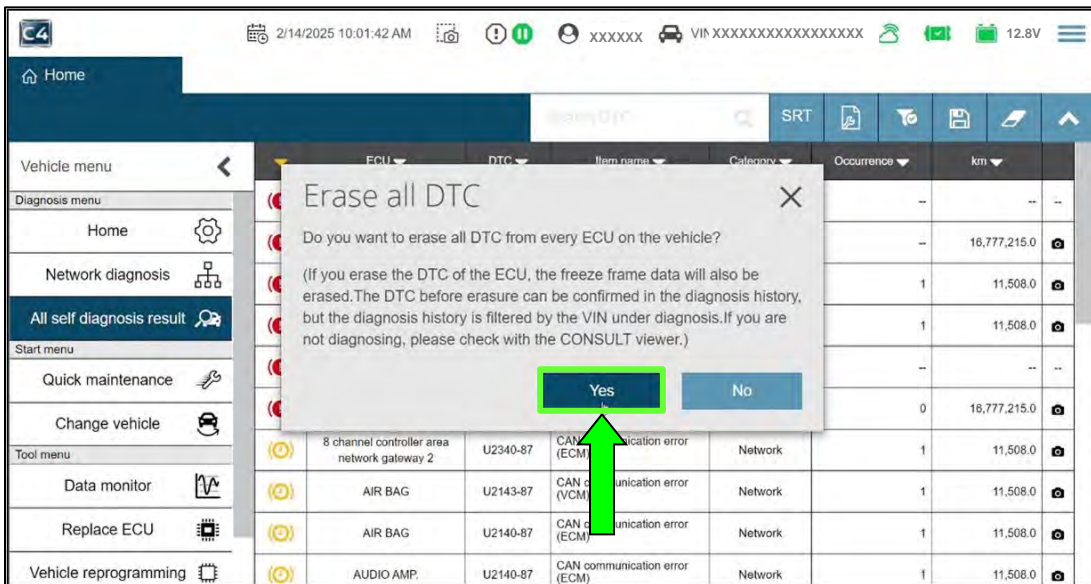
C4 2/14/2025 10:01:42 AM XXXXXX VIN XXXXXXXXXXXXXXXXX 12.8V

Home

Search DTC SRT

Vehicle menu

Diagnosis menu

Home

Network diagnosis

All self diagnosis result

Start menu

Quick maintenance

Change vehicle

Tool menu

Data monitor

Replace ECU

Vehicle reprogramming

| ECU | DTC | Item name | Category | Occurrence | km | |
|---|---|---|---|---|---|---|
| | | | | -- | -- | -- |
| | | | | -- | 16,777,215.0 | |
| | | | | 1 | 11,508.0 | |
| | | | | 1 | 11,508.0 | |
| | | | | -- | -- | -- |
| | | | | 0 | 16,777,215.0 | |
| 8 channel controller area network gateway 2 | U2340-87 | CAN communication error (ECM) | Network | 1 | 11,508.0 | |
| AIR BAG | U2143-87 | CAN communication error (VCM) | Network | 1 | 11,508.0 | |
| AIR BAG | U2140-87 | CAN communication error (ECM) | Network | 1 | 11,508.0 | |
| AUDIO AMP. | U2140-87 | CAN communication error (ECM) | Network | 1 | 11,508.0 | |

Erase all DTC

Do you want to erase all DTC from every ECU on the vehicle?

(If you erase the DTC of the ECU, the freeze frame data will also be erased.The DTC before erasure can be confirmed in the diagnosis history, but the diagnosis history is filtered by the VIN under diagnosis.If you are not diagnosing, please check with the CONSULT viewer.)

Yes No